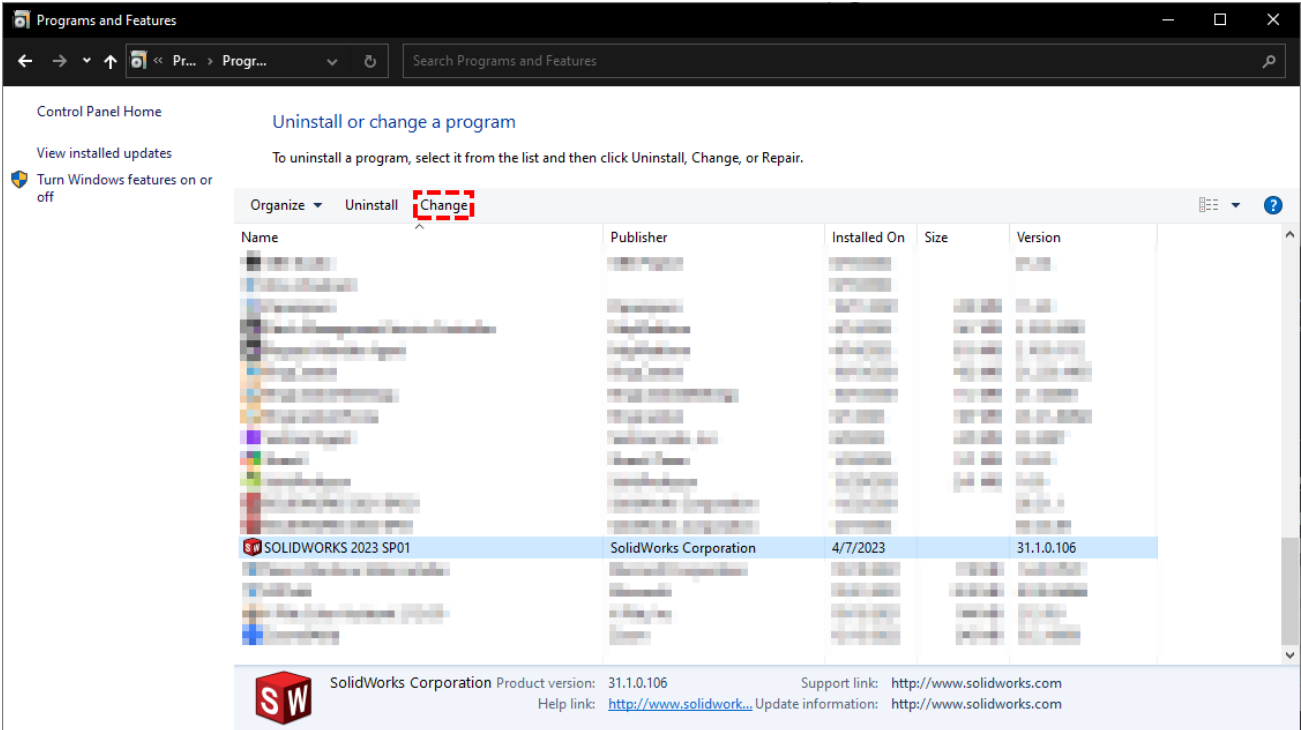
Programs and Features

« Pr... › Progr...

Search Programs and Features

Control Panel Home

View installed updates

Turn Windows features on or off

Uninstall or change a program

To uninstall a program, select it from the list and then click Uninstall, Change, or Repair.

Organize ▾ Uninstall Change

| Name | Publisher | Installed On | Size | Version |
|---|---|---|---|---|
| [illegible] | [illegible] | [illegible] | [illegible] | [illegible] |
| SOLIDWORKS 2023 SP01 | SolidWorks Corporation | 4/7/2023 | | 31.1.0.106 |
| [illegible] | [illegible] | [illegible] | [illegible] | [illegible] |

SW

SolidWorks Corporation Product version: 31.1.0.106 Support link: http://www.solidworks.com
Help link: http://www.solidwork... Update information: http://www.solidworks.com